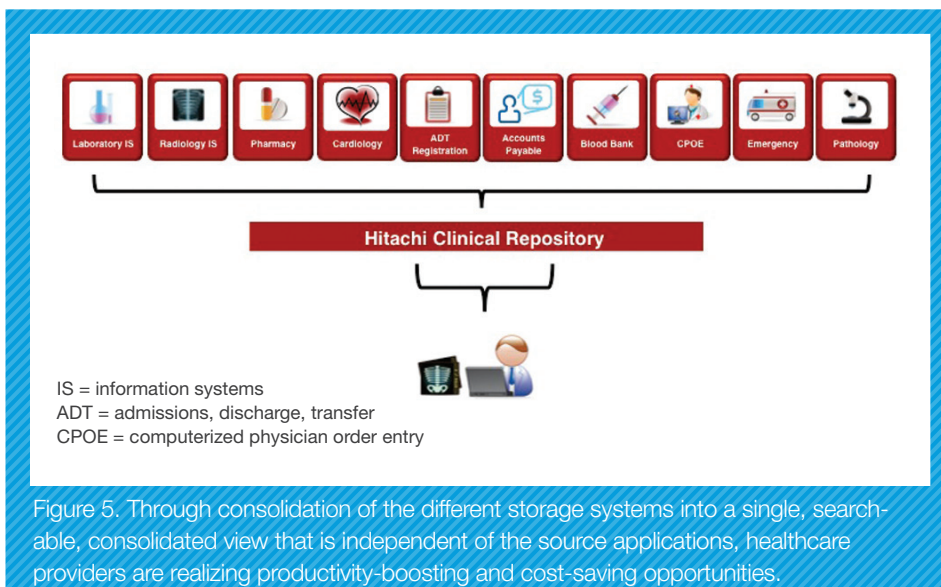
Laboratory IS

Radiology IS

Pharmacy

Cardiology

ADT Registration

Accounts Payable

Blood Bank

CPOE

Emergency

Pathology

Hitachi Clinical Repository

IS = information systems
ADT = admissions, discharge, transfer
CPOE = computerized physician order entry

Figure 5. Through consolidation of the different storage systems into a single, searchable, consolidated view that is independent of the source applications, healthcare providers are realizing productivity-boosting and cost-saving opportunities.